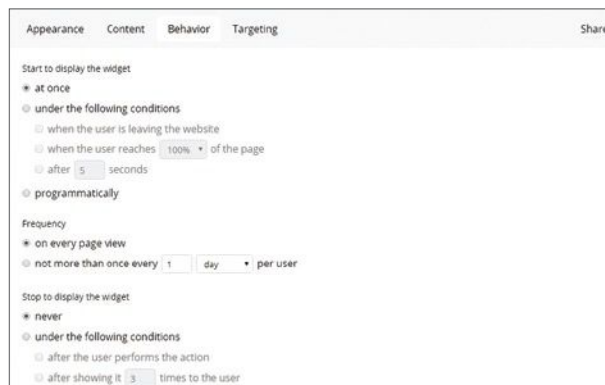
Appearance Content Behavior Targeting Share

Start to display the widget
at once
under the following conditions
when the user is leaving the website
when the user reaches 100% of the page
after 5 seconds
programmatically

Frequency
on every page view
not more than once every 1 day per user

Stop to display the widget
never
under the following conditions
after the user performs the action
after showing it 3 times to the user